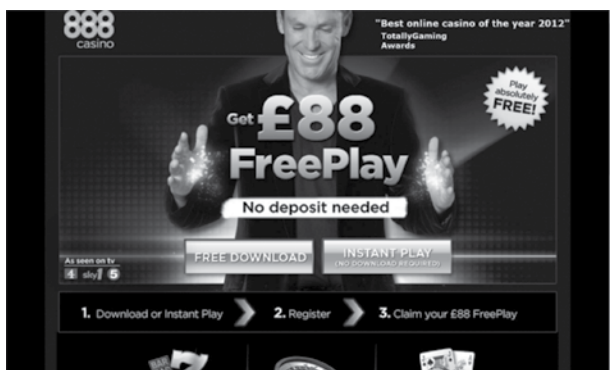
888
casino

"Best online casino of the year 2012"
TotallyGaming
Awards

Play absolutely FREE!

Get £88
FreePlay

No deposit needed

As seen on tv
4 sky1 5

FREE DOWNLOAD

INSTANT PLAY
(NO DOWNLOAD REQUIRED)

1. Download or Instant Play
2. Register
3. Claim your £88 FreePlay